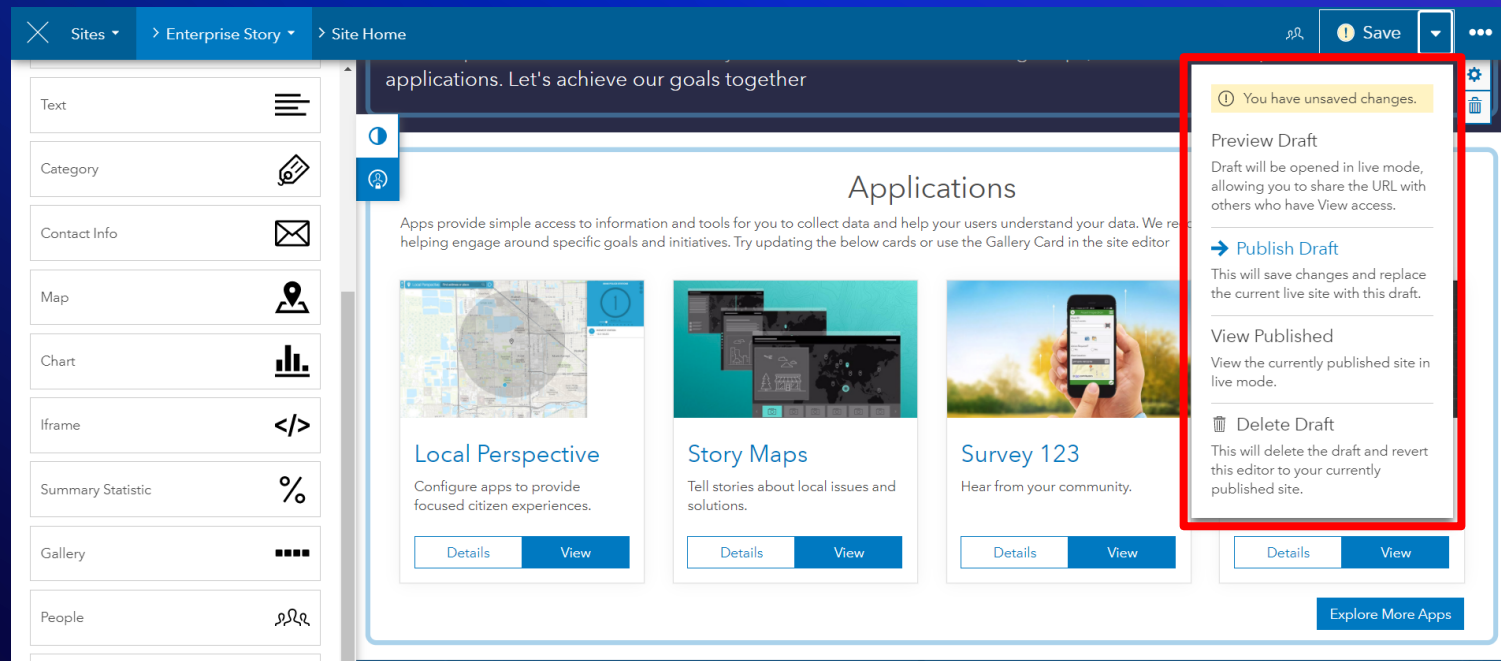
Sites ▾ › Enterprise Story ▾ › Site Home

Save

Text

Category

Contact Info

Map

Chart

Iframe

Summary Statistic

Gallery

People

applications. Let's achieve our goals together

Applications

Apps provide simple access to information and tools for you to collect data and help your users understand your data. We re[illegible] helping engage around specific goals and initiatives. Try updating the below cards or use the Gallery Card in the site editor

Local Perspective

Configure apps to provide focused citizen experiences.

Details View

Story Maps

Tell stories about local issues and solutions.

Details View

Survey 123

Hear from your community.

Details View

Details View

Explore More Apps

You have unsaved changes.

Preview Draft

Draft will be opened in live mode, allowing you to share the URL with others who have View access.

Publish Draft

This will save changes and replace the current live site with this draft.

View Published

View the currently published site in live mode.

Delete Draft

This will delete the draft and revert this editor to your currently published site.